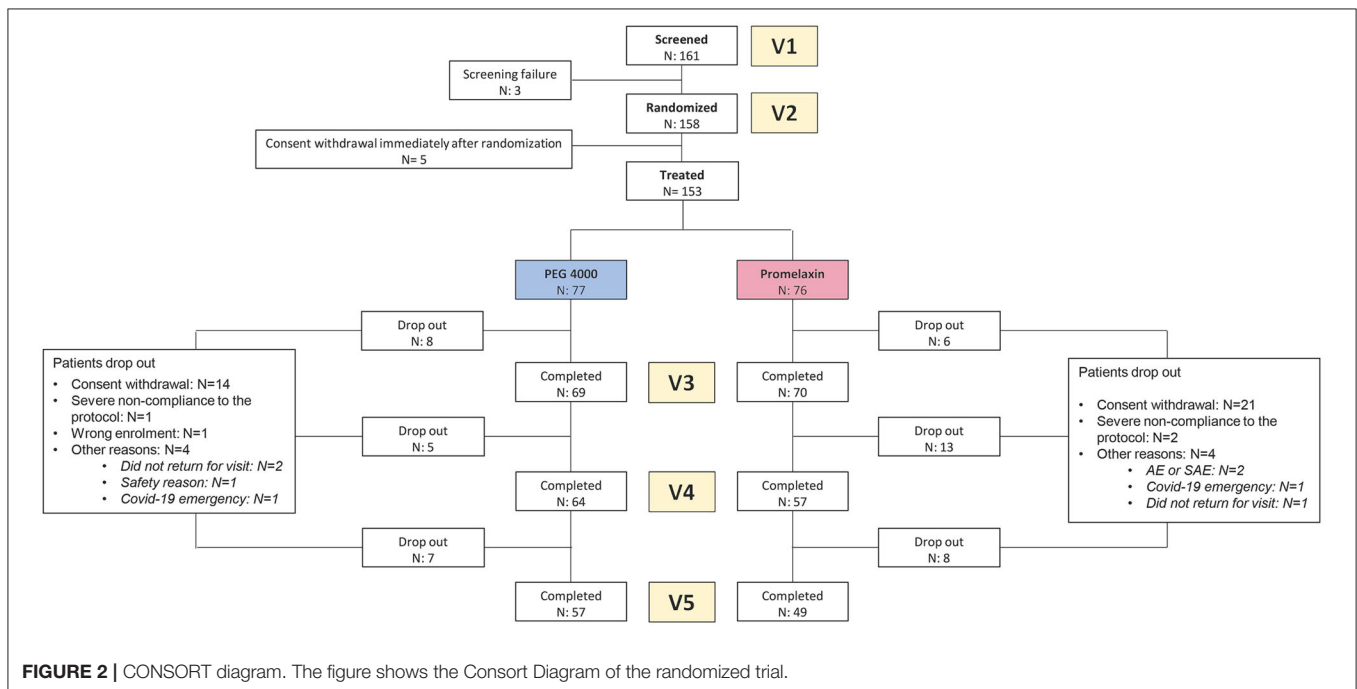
Screened
N: 161

V1

Screening failure
N: 3

Randomized
N: 158

V2

Consent withdrawal immediately after randomization
N= 5

Treated
N: 153

PEG 4000
N: 77

Promelaxin
N: 76

Drop out
N: 8

Drop out
N: 6

Patients drop out
• Consent withdrawal: N=14
• Severe non-compliance to the protocol: N=1
• Wrong enrolment: N=1
• Other reasons: N=4
 • *Did not return for visit: N=2*
 • *Safety reason: N=1*
 • *Covid-19 emergency: N=1*

Completed
N: 69

V3

Completed
N: 70

Patients drop out
• Consent withdrawal: N=21
• Severe non-compliance to the protocol: N=2
• Other reasons: N=4
 • *AE or SAE: N=2*
 • *Covid-19 emergency: N=1*
 • *Did not return for visit: N=1*

Drop out
N: 5

Drop out
N: 13

Completed
N: 64

V4

Completed
N: 57

Drop out
N: 7

Drop out
N: 8

Completed
N: 57

V5

Completed
N: 49

FIGURE 2 | CONSORT diagram. The figure shows the Consort Diagram of the randomized trial.